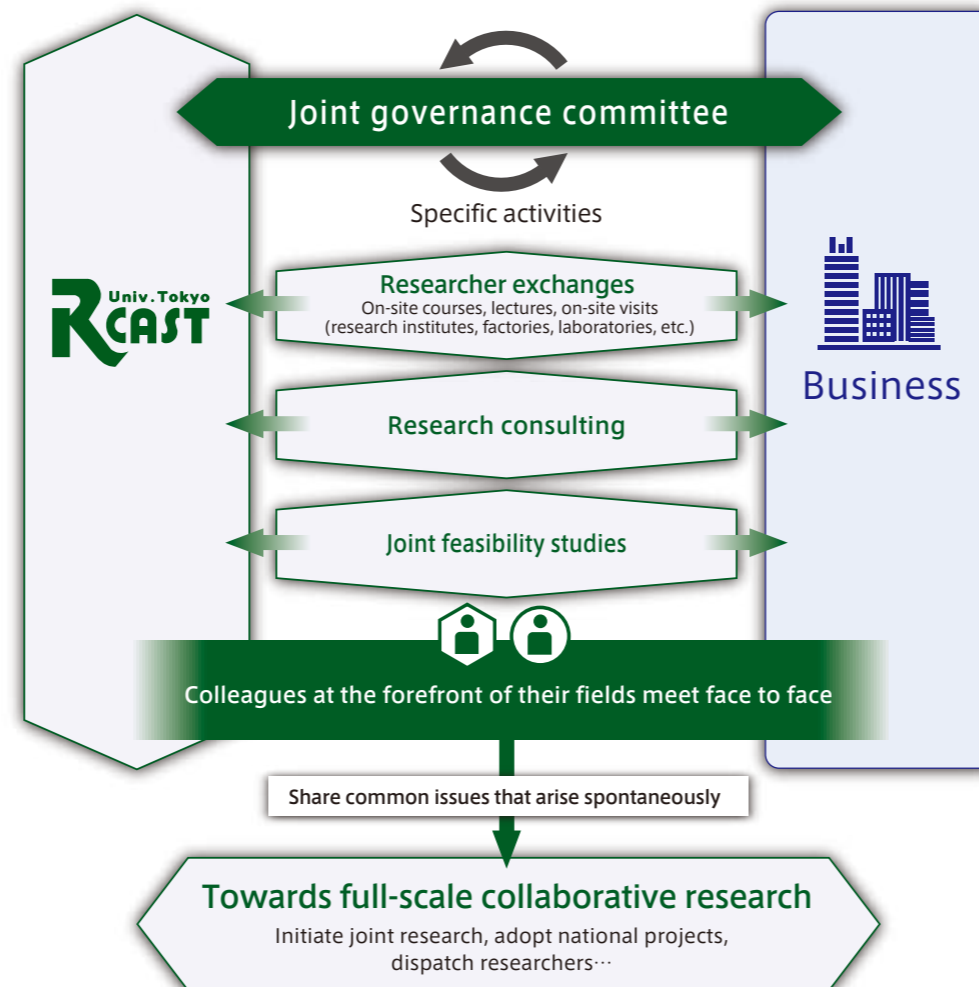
Joint governance committee

Specific activities

Univ. Tokyo
RCAST

Researcher exchanges
On-site courses, lectures, on-site visits (research institutes, factories, laboratories, etc.)

Business

Research consulting

Joint feasibility studies

Colleagues at the forefront of their fields meet face to face

Share common issues that arise spontaneously

Towards full-scale collaborative research
Initiate joint research, adopt national projects, dispatch researchers···